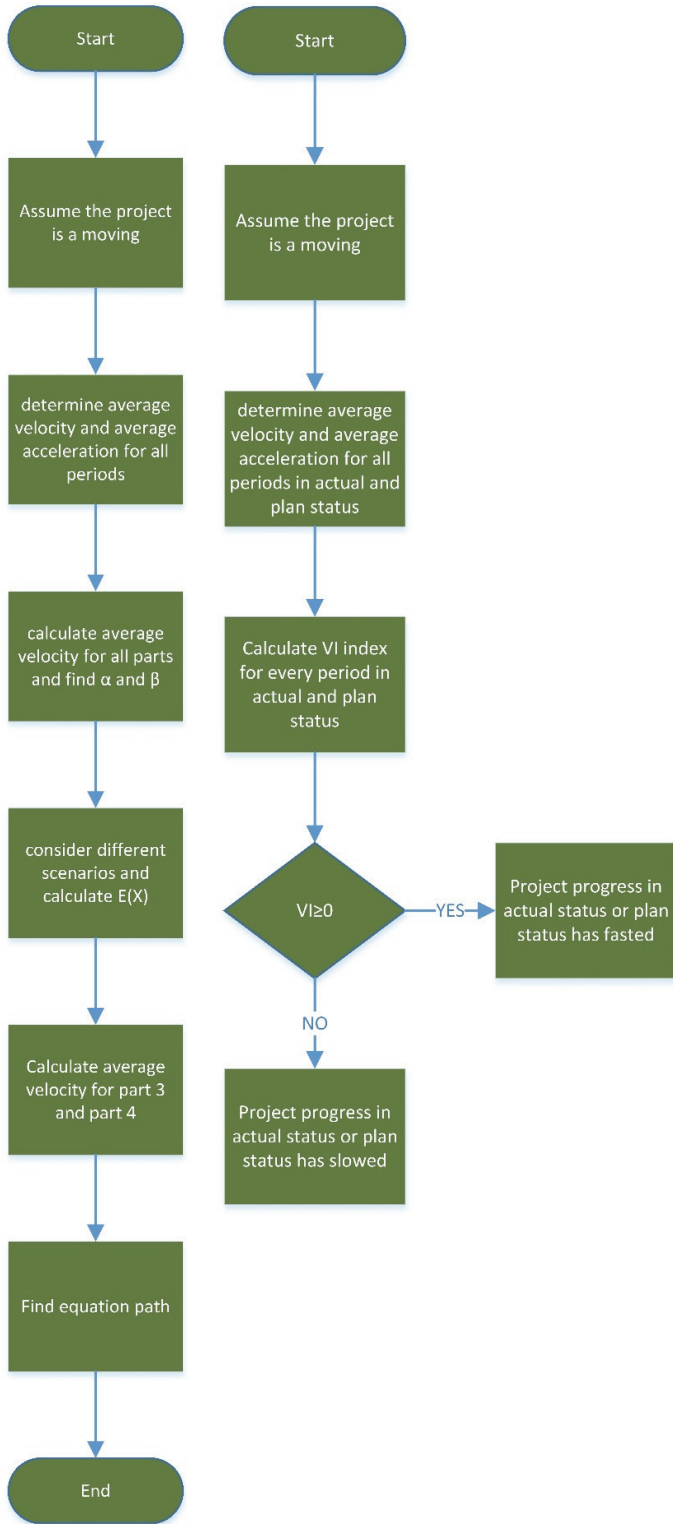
Start

Assume the project is a moving

determine average velocity and average acceleration for all periods

calculate average velocity for all parts and find α and β

consider different scenarios and calculate E(X)

Calculate average velocity for part 3 and part 4

Find equation path

End

Start

Assume the project is a moving

determine average velocity and average acceleration for all periods in actual and plan status

Calculate VI index for every period in actual and plan status

VI≥0

YES

Project progress in actual status or plan status has fasted

NO

Project progress in actual status or plan status has slowed